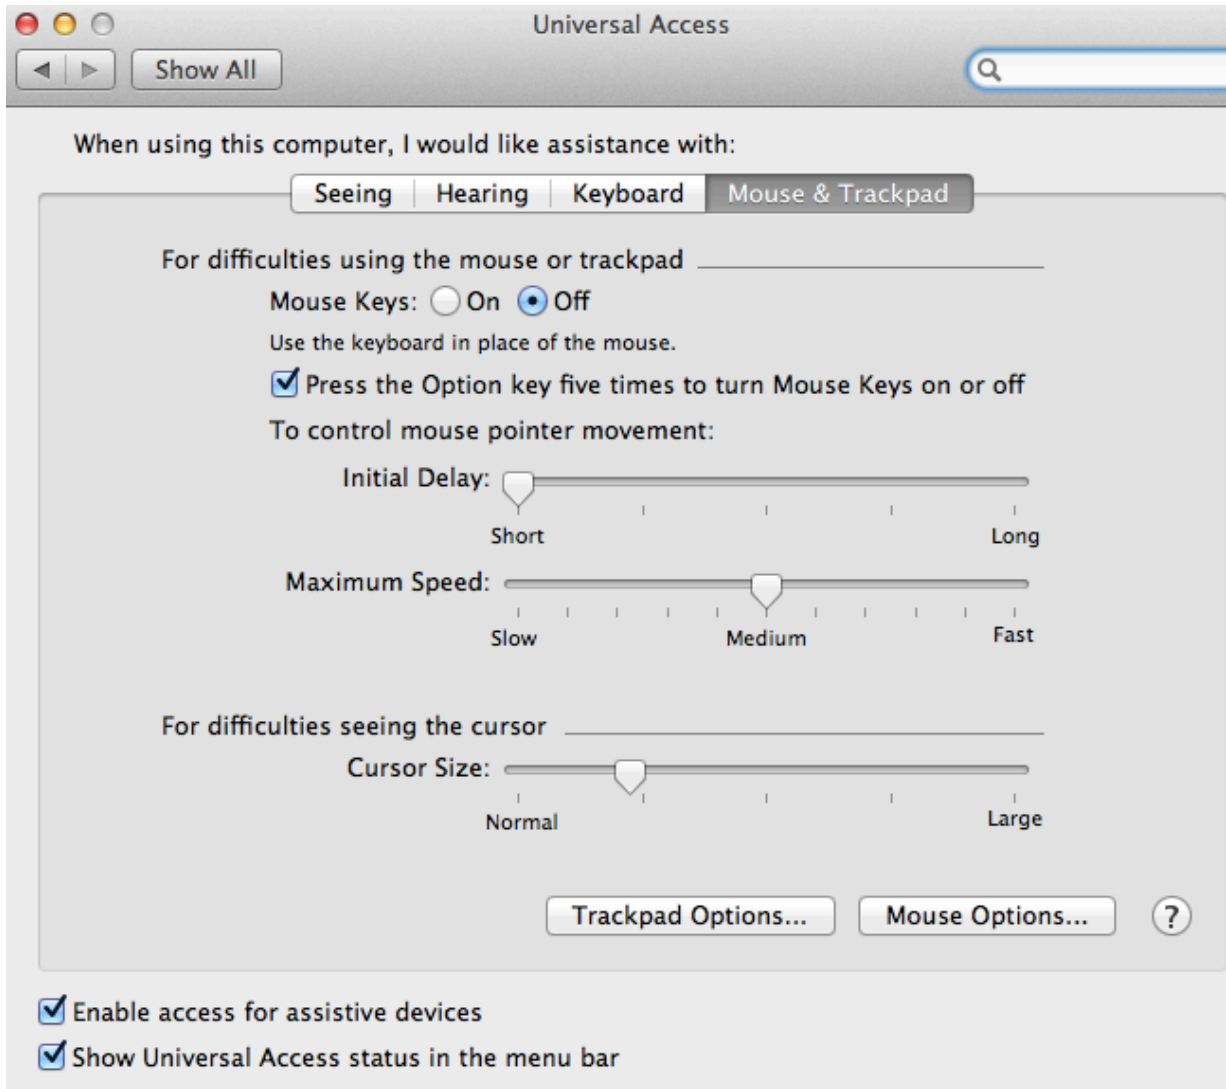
Universal Access

Show All

When using this computer, I would like assistance with:

Seeing | Hearing | Keyboard | Mouse & Trackpad

For difficulties using the mouse or trackpad

Mouse Keys: On Off

Use the keyboard in place of the mouse.

Press the Option key five times to turn Mouse Keys on or off

To control mouse pointer movement:

Initial Delay:

Short

Long

Maximum Speed:

Slow

Medium

Fast

For difficulties seeing the cursor

Cursor Size:

Normal

Large

Trackpad Options...

Mouse Options...

?

Enable access for assistive devices

Show Universal Access status in the menu bar